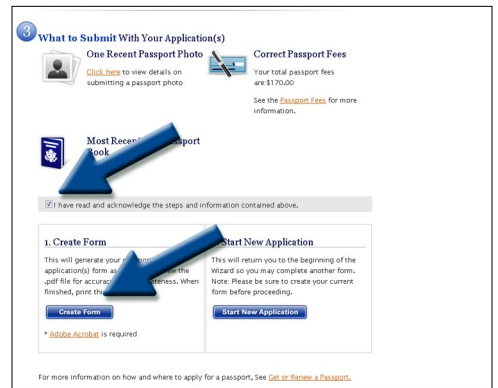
3 What to Submit With Your Application(s)

One Recent Passport Photo

Click here to view details on submitting a passport photo

Correct Passport Fees

Your total passport fees are:$170.00

See the Passport Fees for more information.

Most Recen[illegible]ssport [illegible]ook

☑ I have read and acknowledge the steps and information contained above.

1. Create Form

This will generate your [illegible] application(s) form as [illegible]w the .pdf file for accurac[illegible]eteness. When finished, print thi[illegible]

Create Form

* Adobe Acrobat is required

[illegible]Start New Application

This will return you to the beginning of the Wizard so you may complete another form. Note: Please be sure to create your current form before proceeding.

Start New Application

For more information on how and where to apply for a passport, See Get or Renew a Passport.